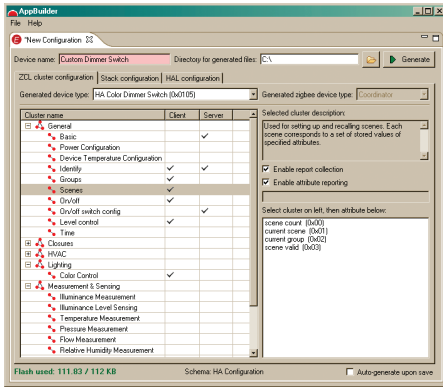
AppBuilder
File Help
*New Configuration

Device name: Custom Dimmer Switch
Directory for generated files: C:\
Generate

ZCL cluster configuration | Stack configuration | HAL configuration

Generated device type: HA Color Dimmer Switch (0x0105)
Generated zigbee device type: Coordinator

| Cluster name | Client | Server |
|---|---|---|
| General | | |
| Basic | | ✓ |
| Power Configuration | | |
| Device Temperature Configuration | | |
| Identify | ✓ | ✓ |
| Groups | ✓ | |
| Scenes | ✓ | |
| On/off | ✓ | |
| On/off switch config | | ✓ |
| Level control | ✓ | |
| Time | | |
| Closures | | |
| HVAC | | |
| Lighting | | |
| Color Control | ✓ | |
| Measurement & Sensing | | |
| Illuminance Measurement | | |
| Illuminance Level Sensing | | |
| Temperature Measurement | | |
| Pressure Measurement | | |
| Flow Measurement | | |
| Relative Humidity Measurement | | |

Selected cluster description:
Used for setting up and recalling scenes. Each scene corresponds to a set of stored values of specified attributes.

Enable report collection
Enable attribute reporting

Select cluster on left, then attribute below:
scene count (0x00)
current scene (0x01)
current group (0x02)
scene valid (0x03)

Flash used: 111.83 / 112 KB
Schema: HA Configuration
Auto-generate upon save